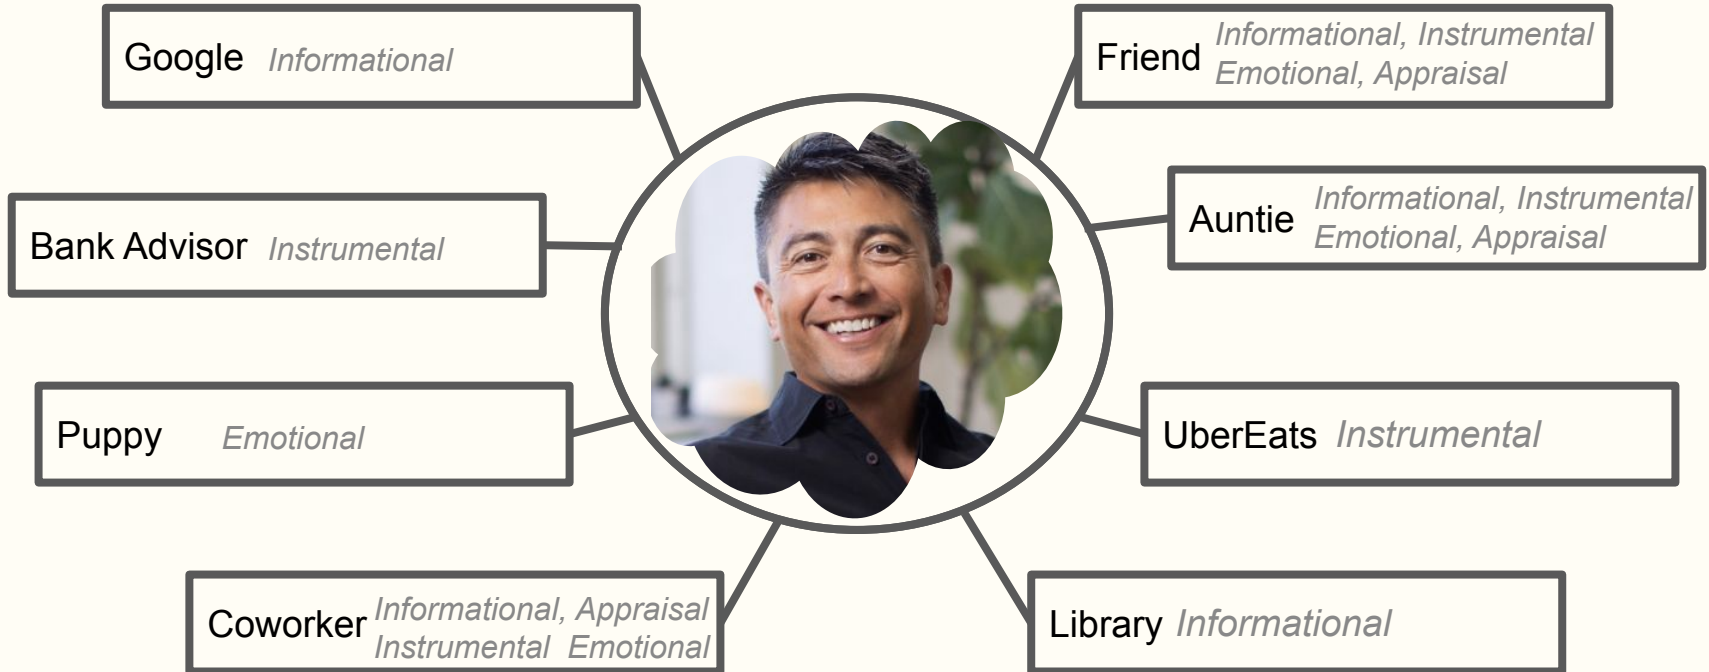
Google Informational

Friend Informational, Instrumental Emotional, Appraisal

Bank Advisor Instrumental

Auntie Informational, Instrumental Emotional, Appraisal

Puppy Emotional

UberEats Instrumental

Coworker Informational, Appraisal Instrumental Emotional

Library Informational